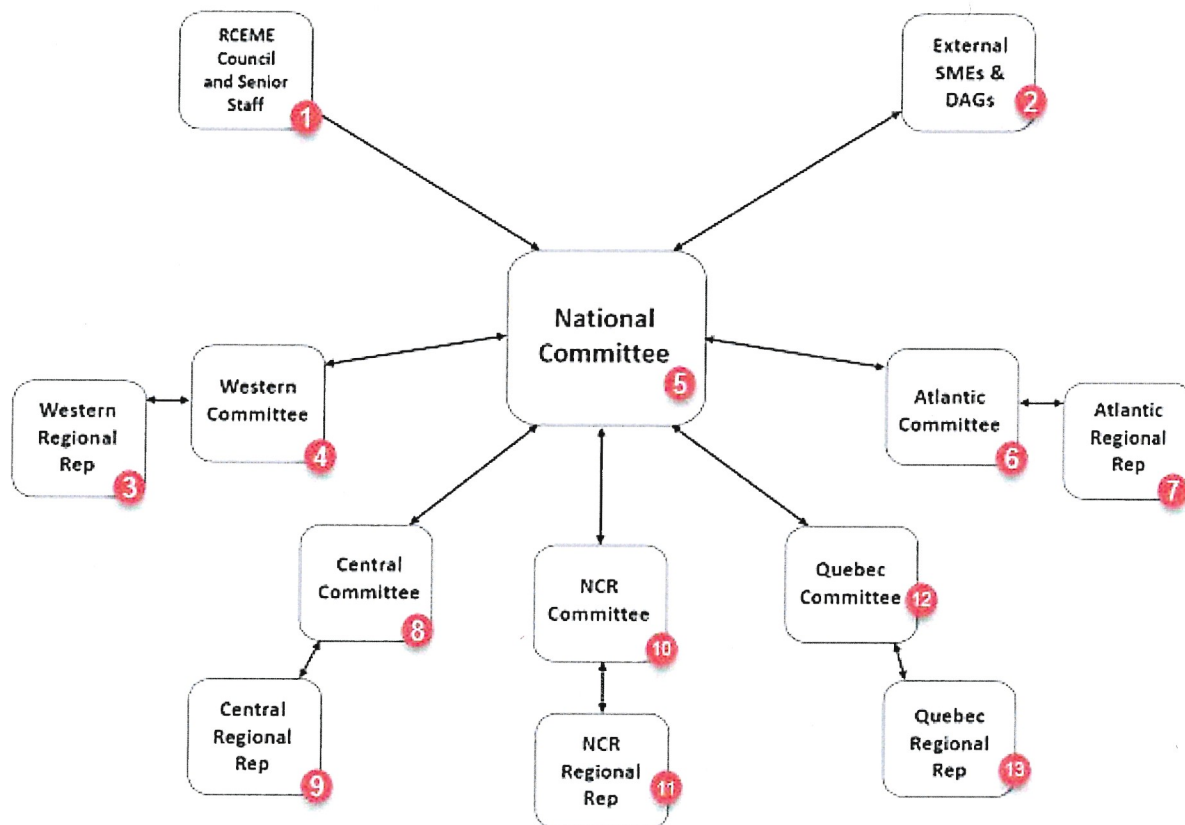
RCEME Council and Senior Staff 1

External SMEs & DAGs 2

National Committee 5

Western Regional Rep 3

Western Committee 4

Atlantic Committee 6

Atlantic Regional Rep 7

Central Committee 8

NCR Committee 10

Quebec Committee 12

Central Regional Rep 9

NCR Regional Rep 11

Quebec Regional Rep 13